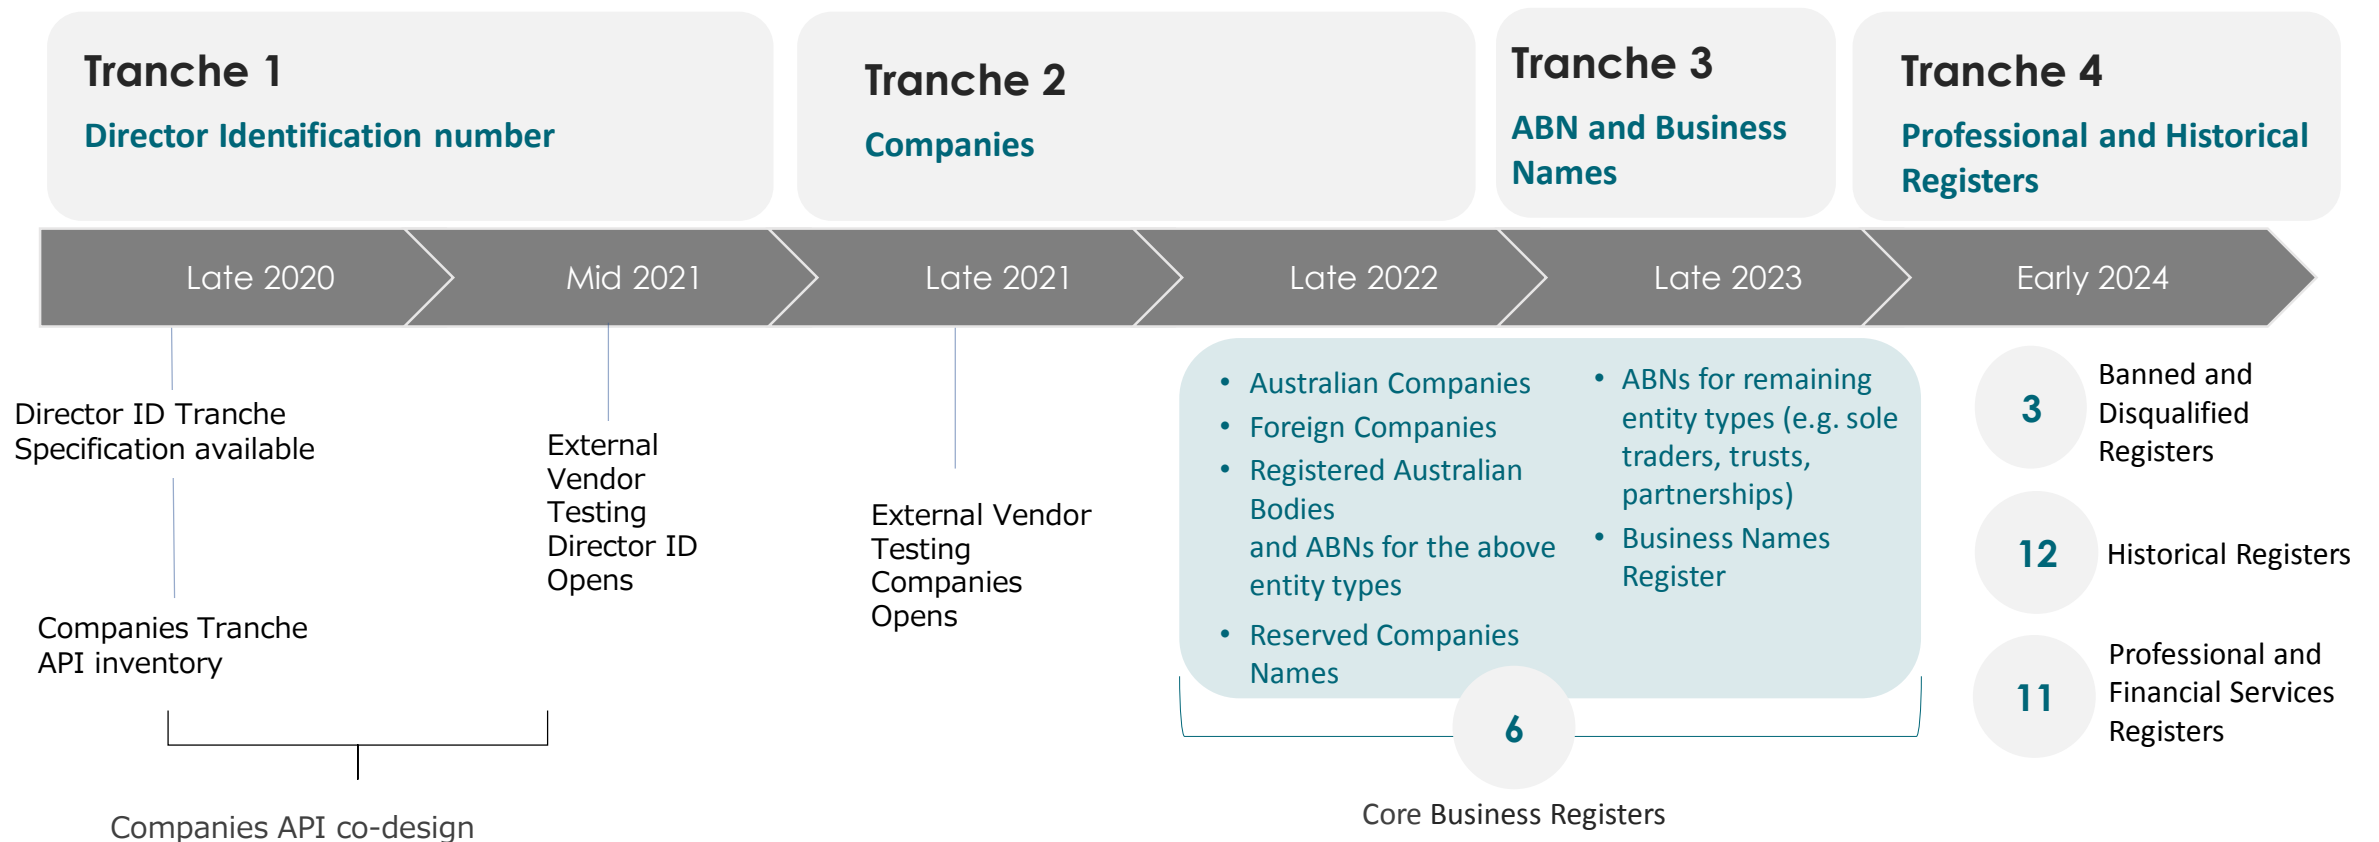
Tranche 1
Director Identification number

Tranche 2
Companies

Tranche 3
ABN and Business Names

Tranche 4
Professional and Historical Registers

Late 2020

Mid 2021

Late 2021

Late 2022

Late 2023

Early 2024

Director ID Tranche Specification available

Companies Tranche API inventory

External Vendor Testing Director ID Opens

External Vendor Testing Companies Opens

- Australian Companies
- Foreign Companies
- Registered Australian Bodies
and ABNs for the above entity types
- Reserved Companies Names

- ABNs for remaining entity types (e.g. sole traders, trusts, partnerships)
- Business Names Register

6

Core Business Registers

3 Banned and Disqualified Registers

12 Historical Registers

11 Professional and Financial Services Registers

Companies API co-design